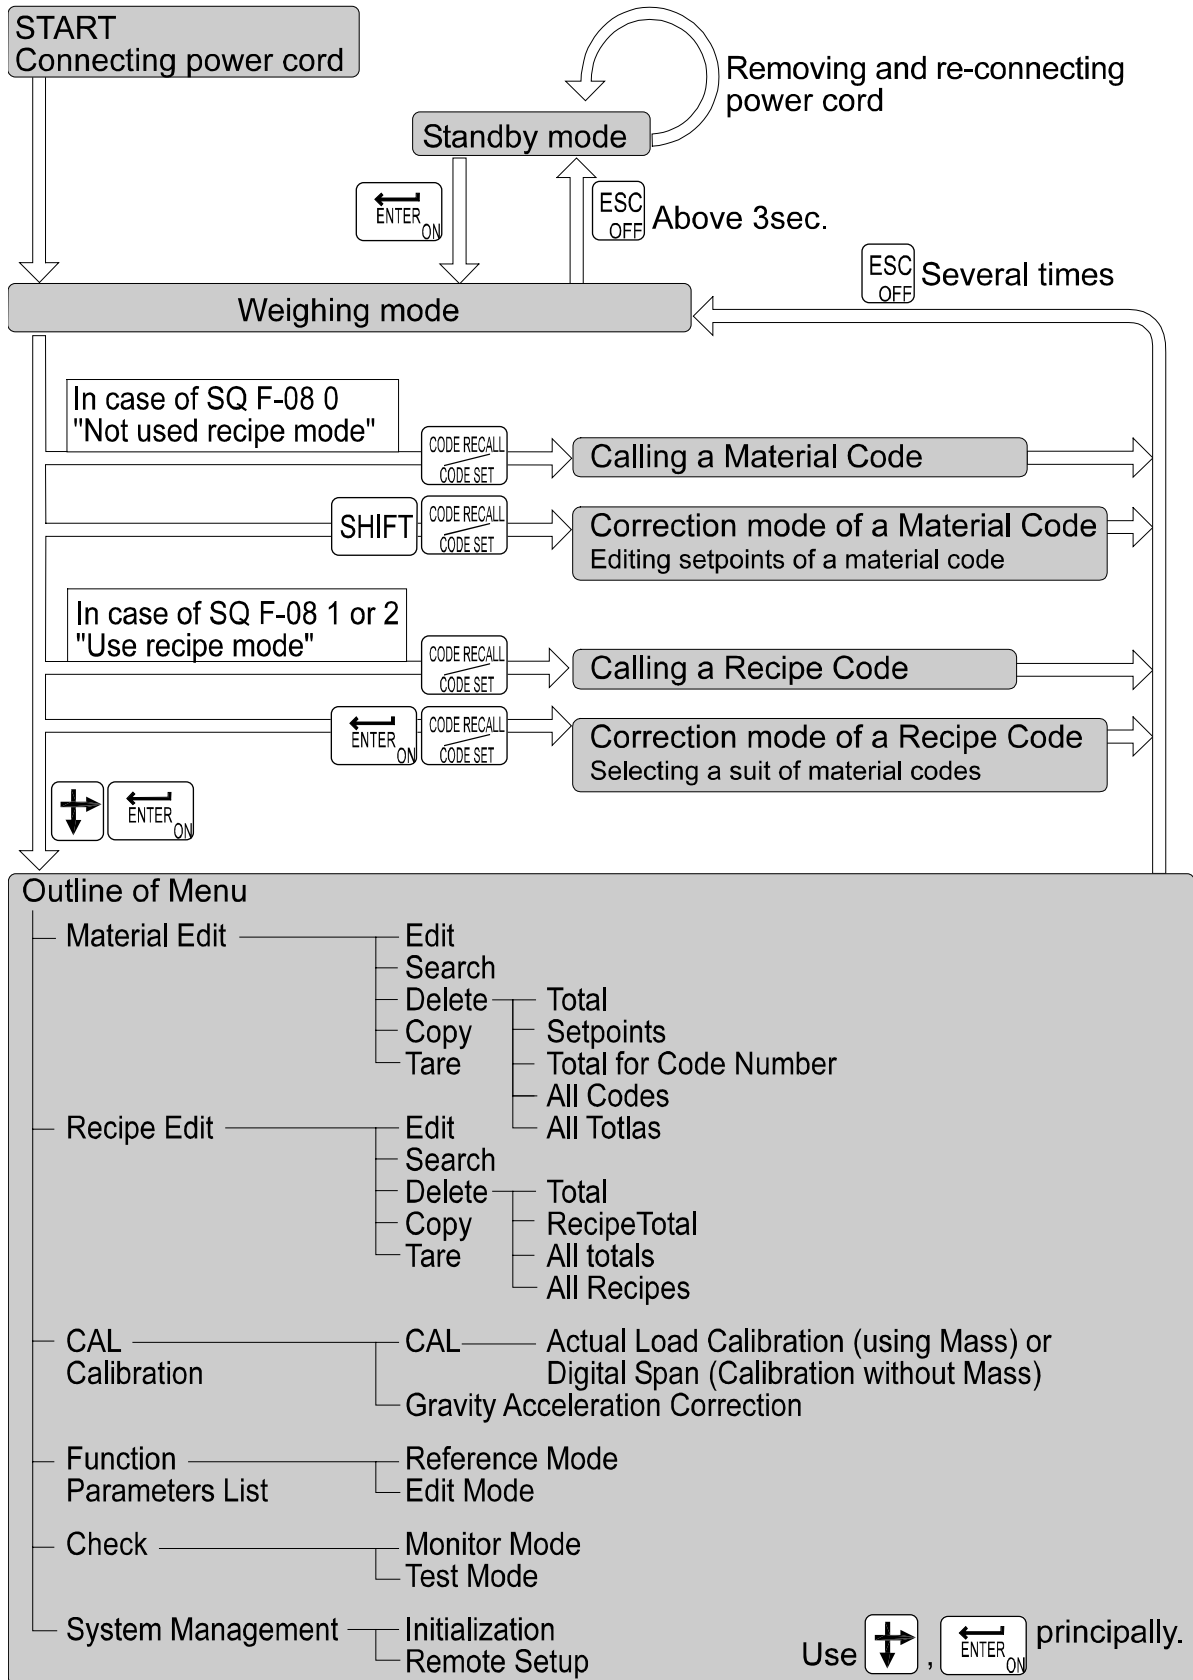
START
Connecting power cord

Removing and re-connecting power cord

Standby mode

ENTER ON

ESC OFF Above 3sec.

ESC OFF Several times

Weighing mode

In case of SQ F-08 0
"Not used recipe mode"

CODE RECALL CODE SET

Calling a Material Code

SHIFT CODE RECALL CODE SET

Correction mode of a Material Code
Editing setpoints of a material code

In case of SQ F-08 1 or 2
"Use recipe mode"

CODE RECALL CODE SET

Calling a Recipe Code

ENTER ON CODE RECALL CODE SET

Correction mode of a Recipe Code
Selecting a suit of material codes

ENTER ON

Outline of Menu

Material Edit
Edit
Search
Delete
Total
Setpoints
Total for Code Number
All Codes
All Totlas
Copy
Tare

Recipe Edit
Edit
Search
Delete
Total
RecipeTotal
All totals
All Recipes
Copy
Tare

CAL
Calibration
CAL
Actual Load Calibration (using Mass) or
Digital Span (Calibration without Mass)
Gravity Acceleration Correction

Function
Parameters List
Reference Mode
Edit Mode

Check
Monitor Mode
Test Mode

System Management
Initialization
Remote Setup

Use , ENTER ON principally.